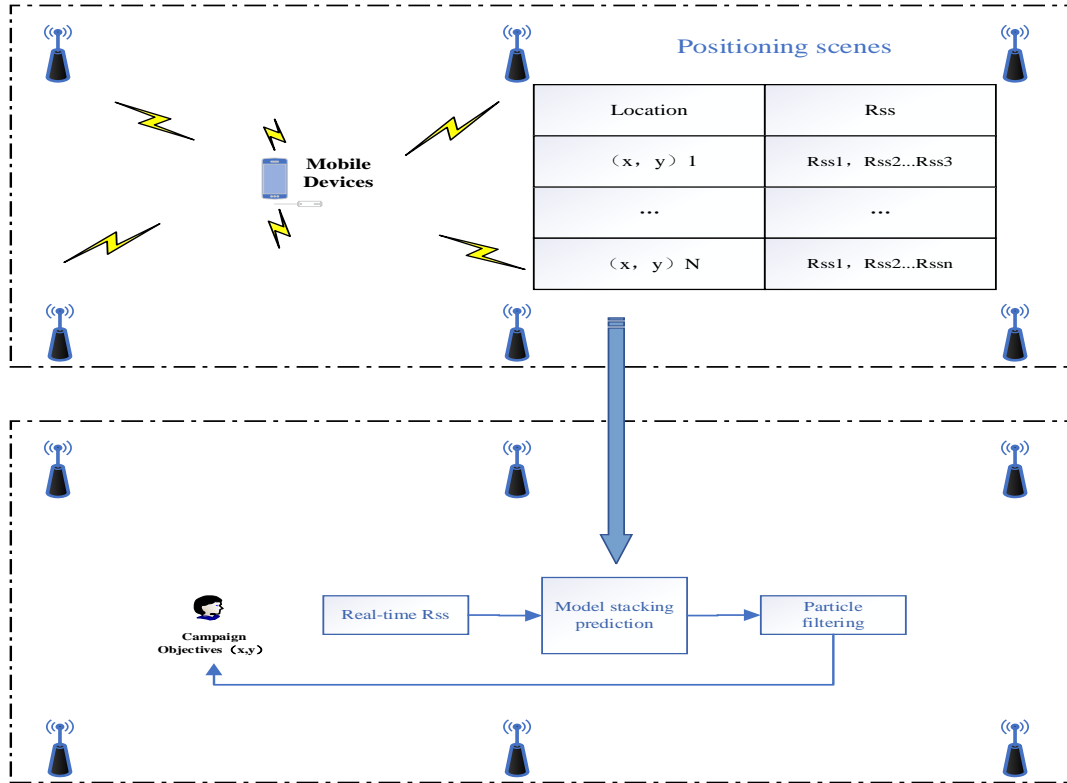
Positioning scenes

| Location | Rss |
|---|---|
| （x，y）1 | Rss1，Rss2...Rss3 |
| ... | ... |
| （x，y）N | Rss1，Rss2...Rssn |

Mobile Devices

Campaign Objectives（x,y）

Real-time Rss

Model stacking prediction

Particle filtering